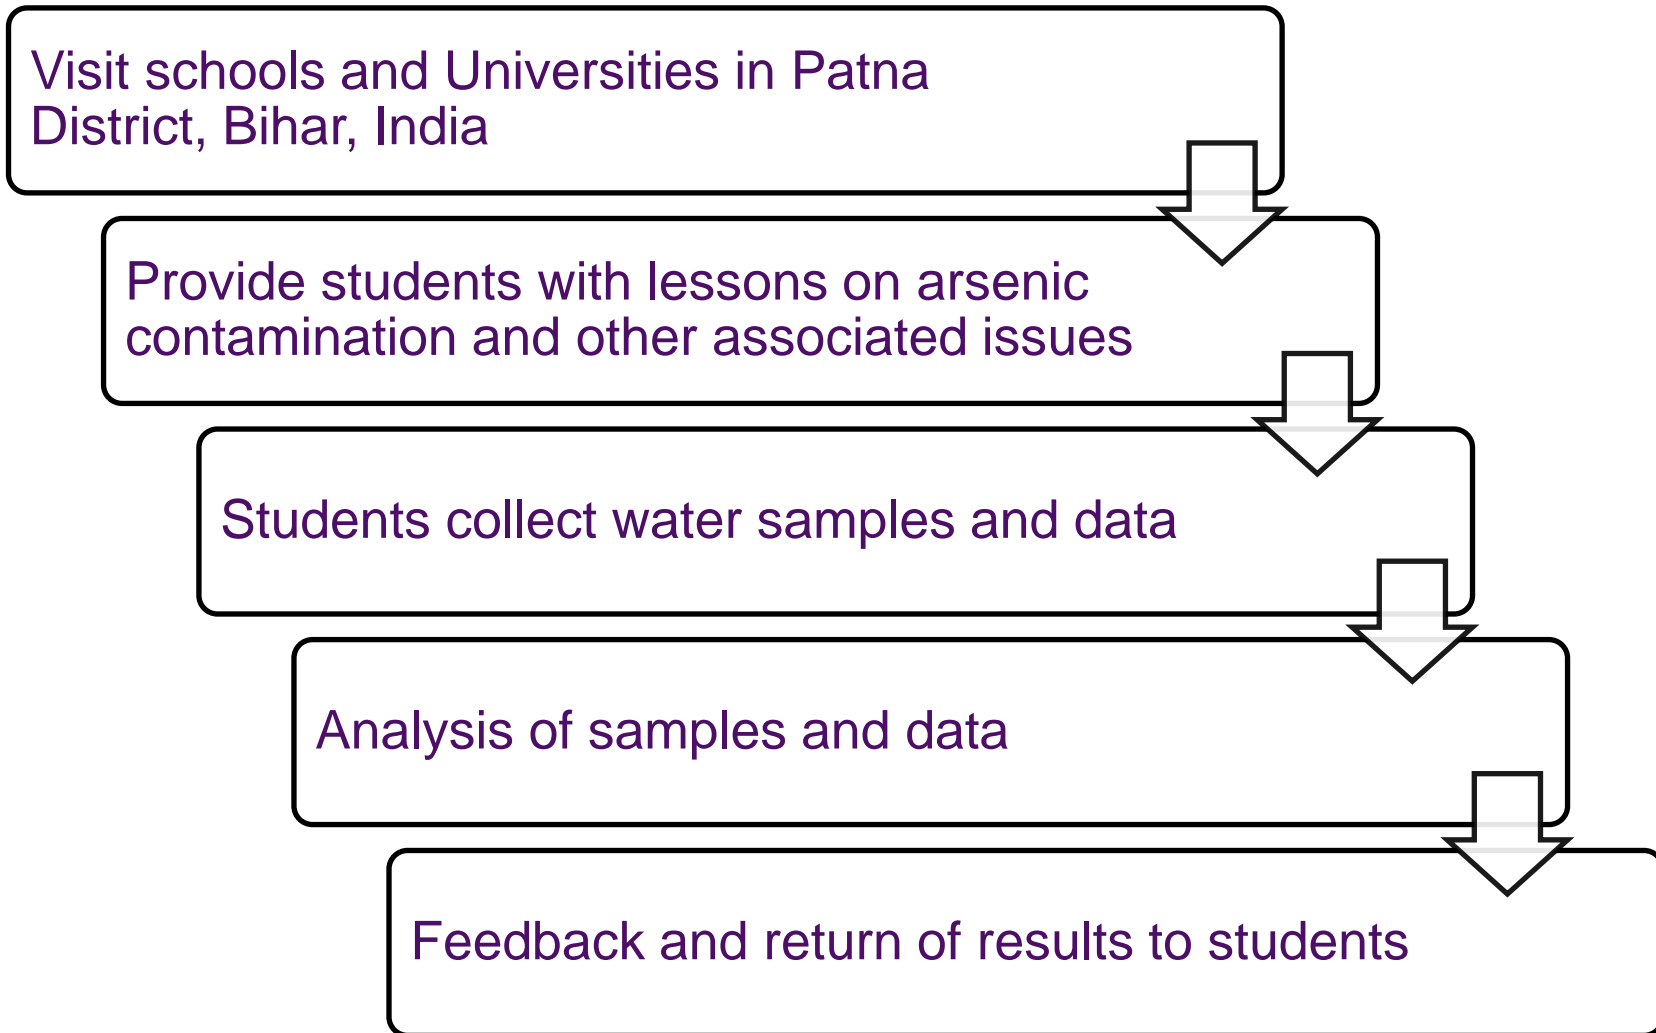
Visit schools and Universities in Patna District, Bihar, India

Provide students with lessons on arsenic contamination and other associated issues

Students collect water samples and data

Analysis of samples and data

Feedback and return of results to students